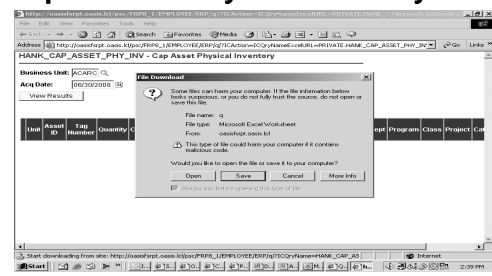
http://oasisfprt.oasis.lcl/psc/FRPB_1/EMPLOYEE/ERP/q/?ICAction=ICQryNameExcelURL=PRIVATE.HANK_

File Edit View Favorites Tools Help

Back Search Favorites Media

Address http://oasisfprt.oasis.lcl/psc/FRPB_1/EMPLOYEE/ERP/q/?ICAction=ICQryNameExcelURL=PRIVATE.HANK_CAP_ASSET_PHY_INV Go Links

HANK_CAP_ASSET_PHY_INV - Cap Asset Physical Inventory

Business Unit: ACARC

Acq Date: 06/30/2008

View Results

| Unit | Asset ID | Tag Number | Quantity | C | ept | Program | Class | Project | Ca |
|---|---|---|---|---|---|---|---|---|---|

File Download

Some files can harm your computer. If the file information below looks suspicious, or you do not fully trust the source, do not open or save this file.

File name: q
File type: Microsoft Excel Worksheet
From: oasisfprt.oasis.lcl

This type of file could harm your computer if it contains malicious code.

Would you like to open the file or save it to your computer?

Open Save Cancel More Info

Always ask before opening this type of file

Start downloading from site: http://oasisfprt.oasis.lcl/psc/FRPB_1/EMPLOYEE/ERP/q/?ICQryName=HANK_CA Internet

Start

2:39 PM